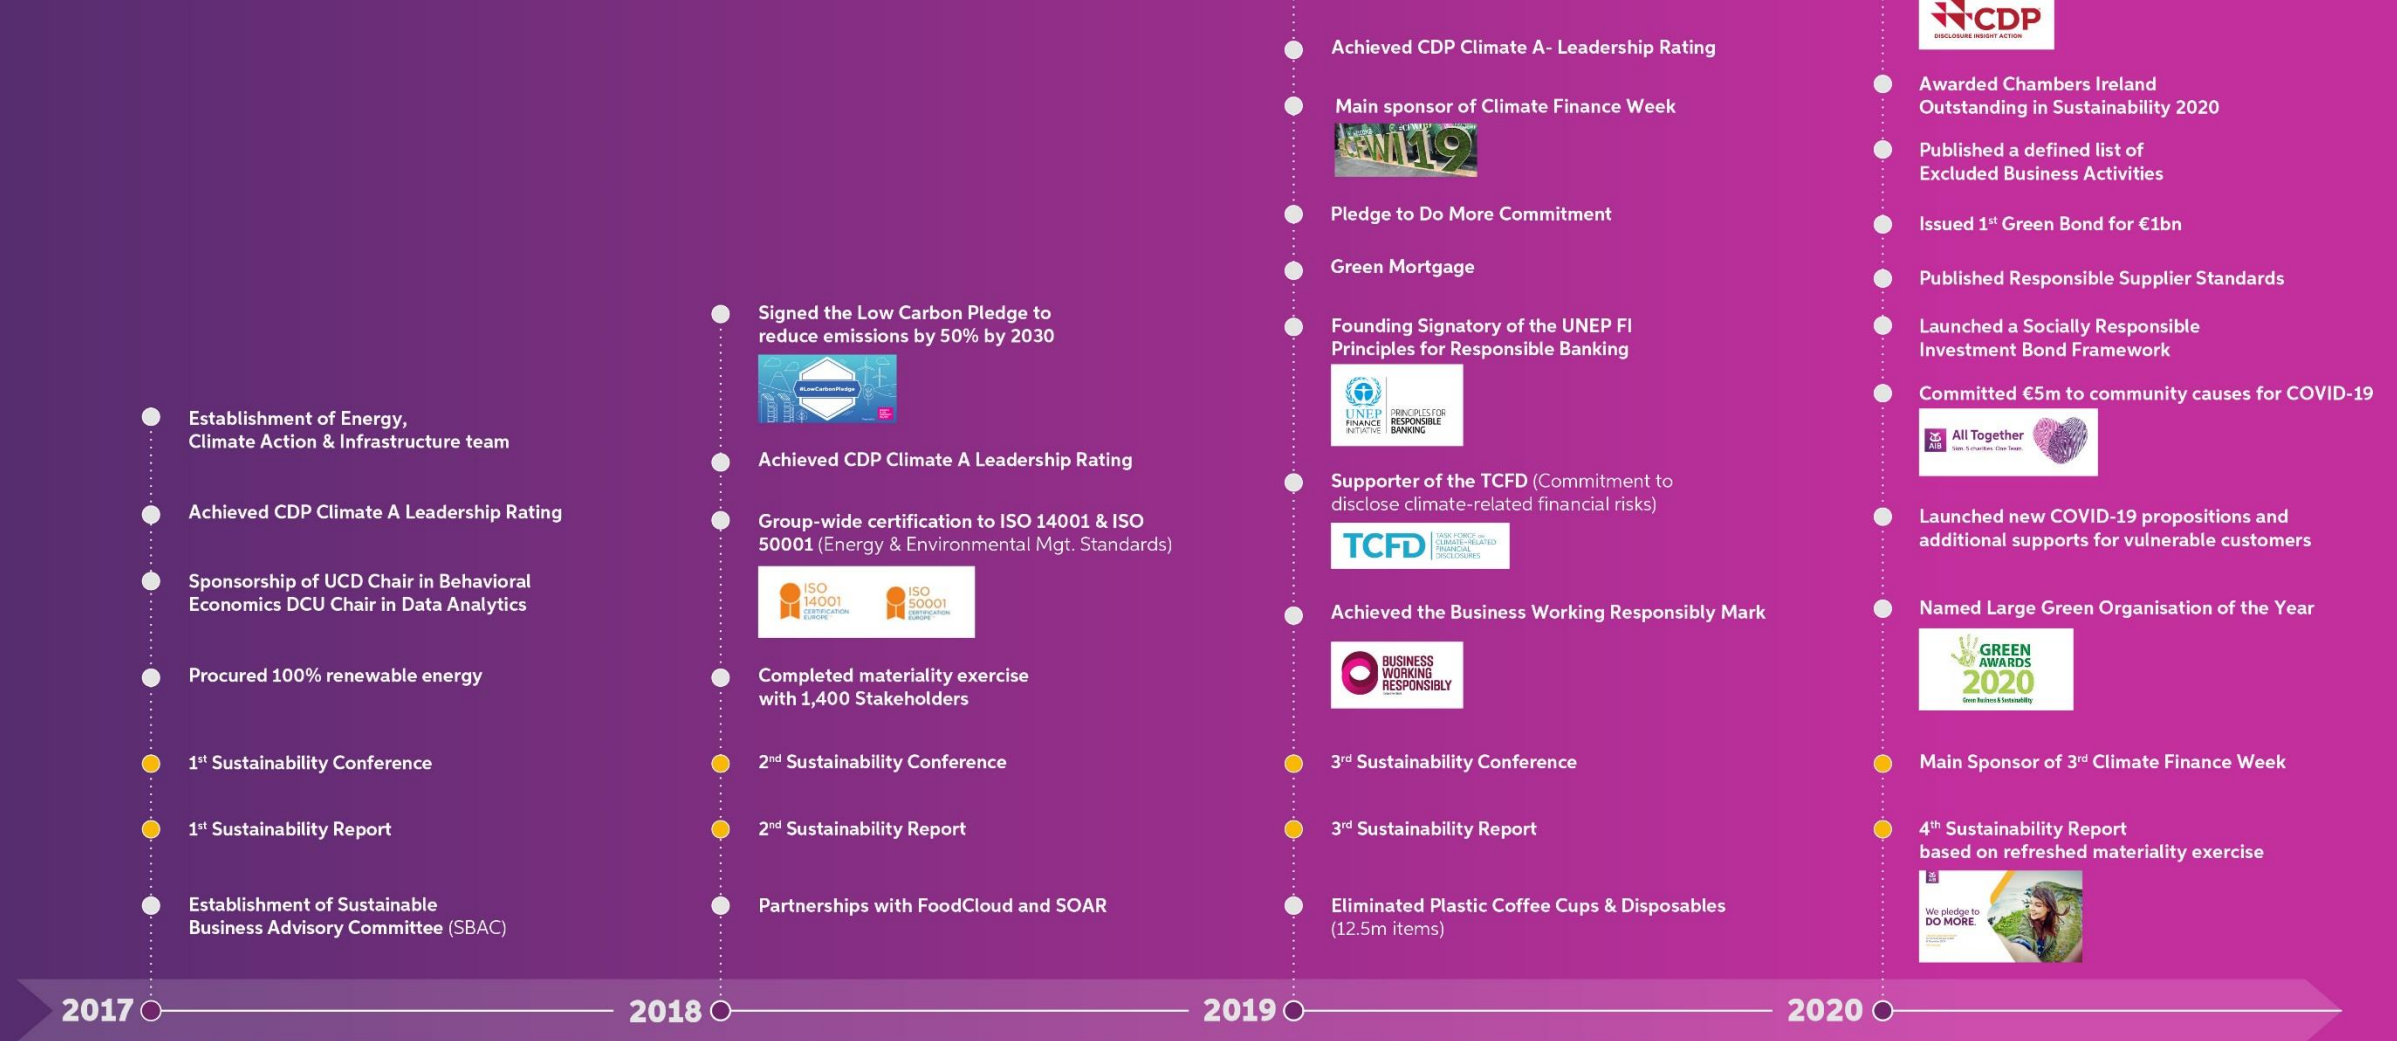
Establishment of Energy, Climate Action & Infrastructure team

Achieved CDP Climate A Leadership Rating

Sponsorship of UCD Chair in Behavioral Economics DCU Chair in Data Analytics

Procured 100% renewable energy

1st Sustainability Conference

1st Sustainability Report

Establishment of Sustainable Business Advisory Committee (SBAC)

Signed the Low Carbon Pledge to reduce emissions by 50% by 2030

#LowCarbonPledge

Achieved CDP Climate A Leadership Rating

Group-wide certification to ISO 14001 & ISO 50001 (Energy & Environmental Mgt. Standards)

ISO 14001 CERTIFICATION EUROPE

ISO 50001 CERTIFICATION EUROPE

Completed materiality exercise with 1,400 Stakeholders

2nd Sustainability Conference

2nd Sustainability Report

Partnerships with FoodCloud and SOAR

Achieved CDP Climate A- Leadership Rating

Main sponsor of Climate Finance Week

CFWI19

Pledge to Do More Commitment

Green Mortgage

Founding Signatory of the UNEP FI Principles for Responsible Banking

UNEP FINANCE INITIATIVE PRINCIPLES FOR RESPONSIBLE BANKING

Supporter of the TCFD (Commitment to disclose climate-related financial risks)

TCFD TASK FORCE ON CLIMATE-RELATED FINANCIAL DISCLOSURES

Achieved the Business Working Responsibly Mark

BUSINESS WORKING RESPONSIBLY

3rd Sustainability Conference

3rd Sustainability Report

Eliminated Plastic Coffee Cups & Disposables (12.5m items)

CDP DISCLOSURE INSIGHT ACTION

Awarded Chambers Ireland Outstanding in Sustainability 2020

Published a defined list of Excluded Business Activities

Issued 1st Green Bond for €1bn

Published Responsible Supplier Standards

Launched a Socially Responsible Investment Bond Framework

Committed €5m to community causes for COVID-19

AIB All Together

Launched new COVID-19 propositions and additional supports for vulnerable customers

Named Large Green Organisation of the Year

GREEN AWARDS 2020

Main Sponsor of 3rd Climate Finance Week

4th Sustainability Report based on refreshed materiality exercise

We pledge to DO MORE.

2017 2018 2019 2020